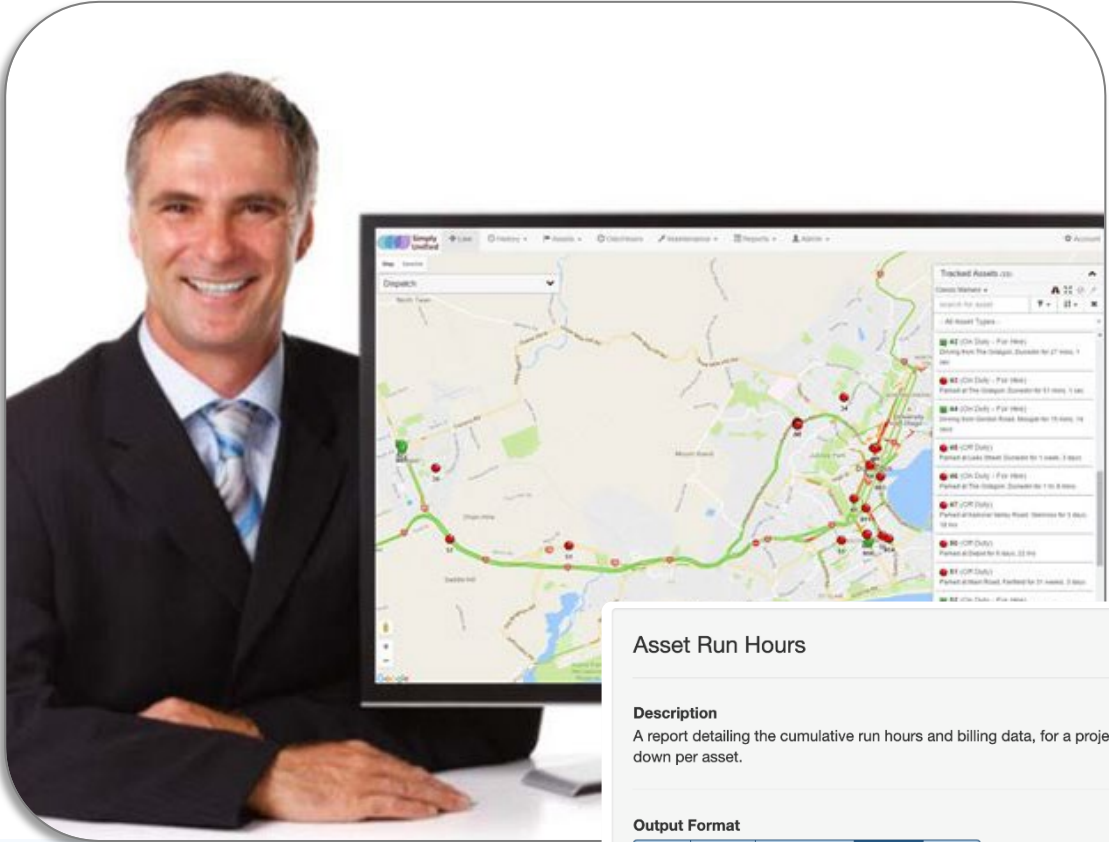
Simply Unified

Live

History

Assets

Geofences

Maintenance

Reports

Admin

Account

Map

Satellite

Dispatch

Tracked Assets

Search for asset

- All Asset Types -

42 (On Duty - For Hire)

43 (On Duty - For Hire)

44 (On Duty - For Hire)

45 (Off Duty)

46 (On Duty - For Hire)

47 (Off Duty)

50 (Off Duty)

51 (Off Duty)

Asset Run Hours

Description

A report detailing the cumulative run hours and billing data, for a proje down per asset.

Output Format